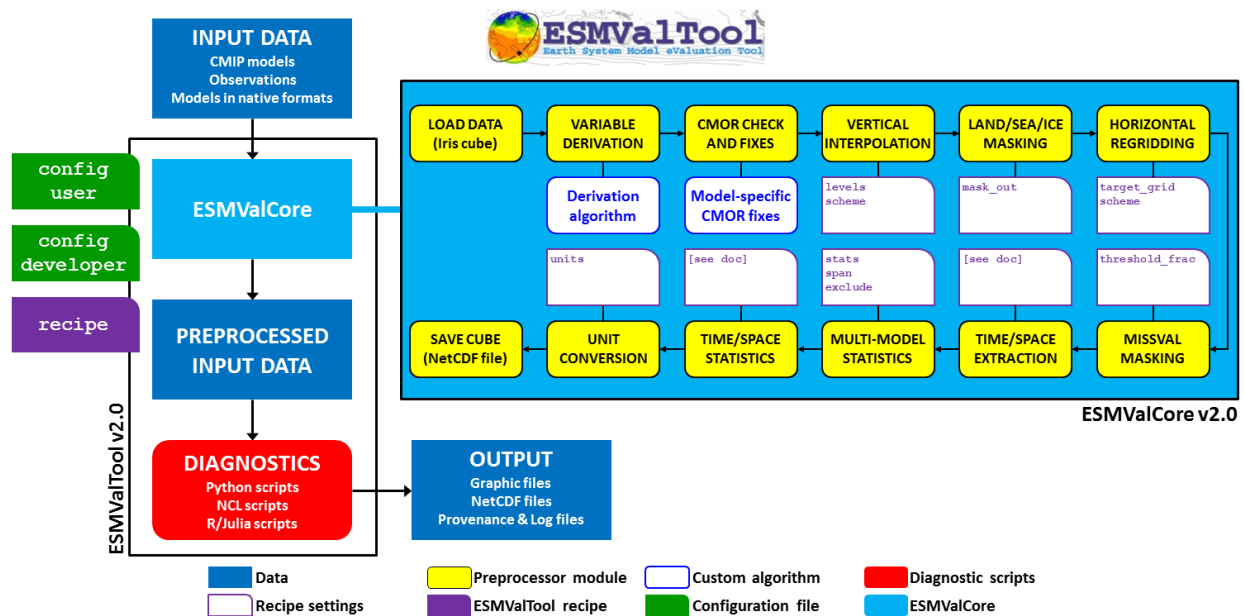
ESMValTool
Earth System Model eValuation Tool

INPUT DATA
CMIP models
Observations
Models in native formats

config user

config developer

recipe

ESMValCore

PREPROCESSED INPUT DATA

DIAGNOSTICS
Python scripts
NCL scripts
R/Julia scripts

OUTPUT
Graphic files
NetCDF files
Provenance & Log files

ESMValTool v2.0

LOAD DATA (Iris cube)

VARIABLE DERIVATION

Derivation algorithm

units

CMOR CHECK AND FIXES

Model-specific CMOR fixes

[see doc]

VERTICAL INTERPOLATION

levels
scheme

stats
span
exclude

LAND/SEA/ICE MASKING

mask_out

[see doc]

HORIZONTAL REGRIDDING

target_grid
scheme

threshold_frac

SAVE CUBE (NetCDF file)

UNIT CONVERSION

TIME/SPACE STATISTICS

MULTI-MODEL STATISTICS

TIME/SPACE EXTRACTION

MISSVAL MASKING

ESMValCore v2.0

Data
Recipe settings
Preprocessor module
ESMValTool recipe
Custom algorithm
Configuration file
Diagnostic scripts
ESMValCore